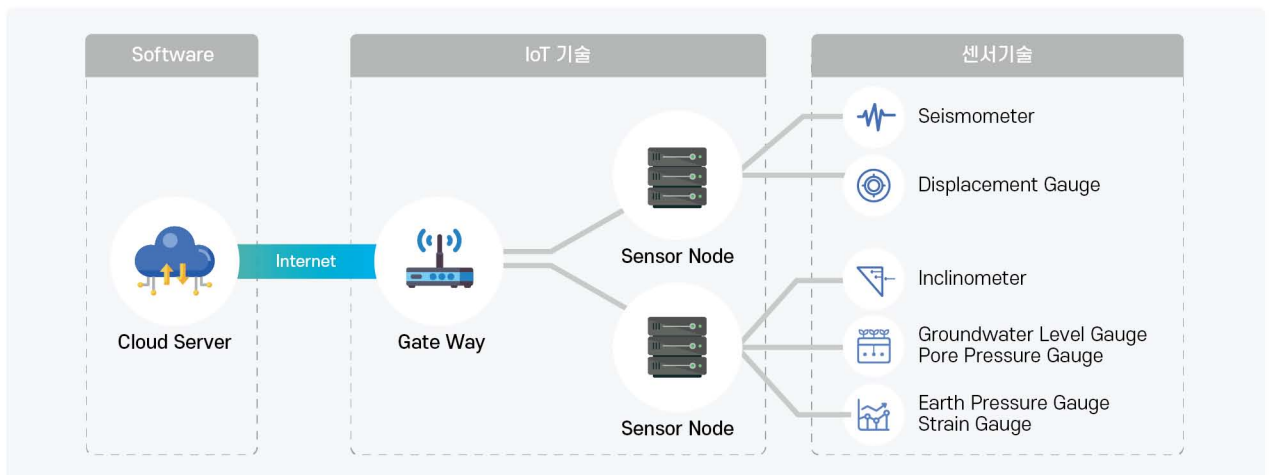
Software

IoT 기술

센서기술

Cloud Server

Internet

Gate Way

Sensor Node

Sensor Node

Seismometer

Displacement Gauge

Inclinometer

Groundwater Level Gauge
Pore Pressure Gauge

Earth Pressure Gauge
Strain Gauge